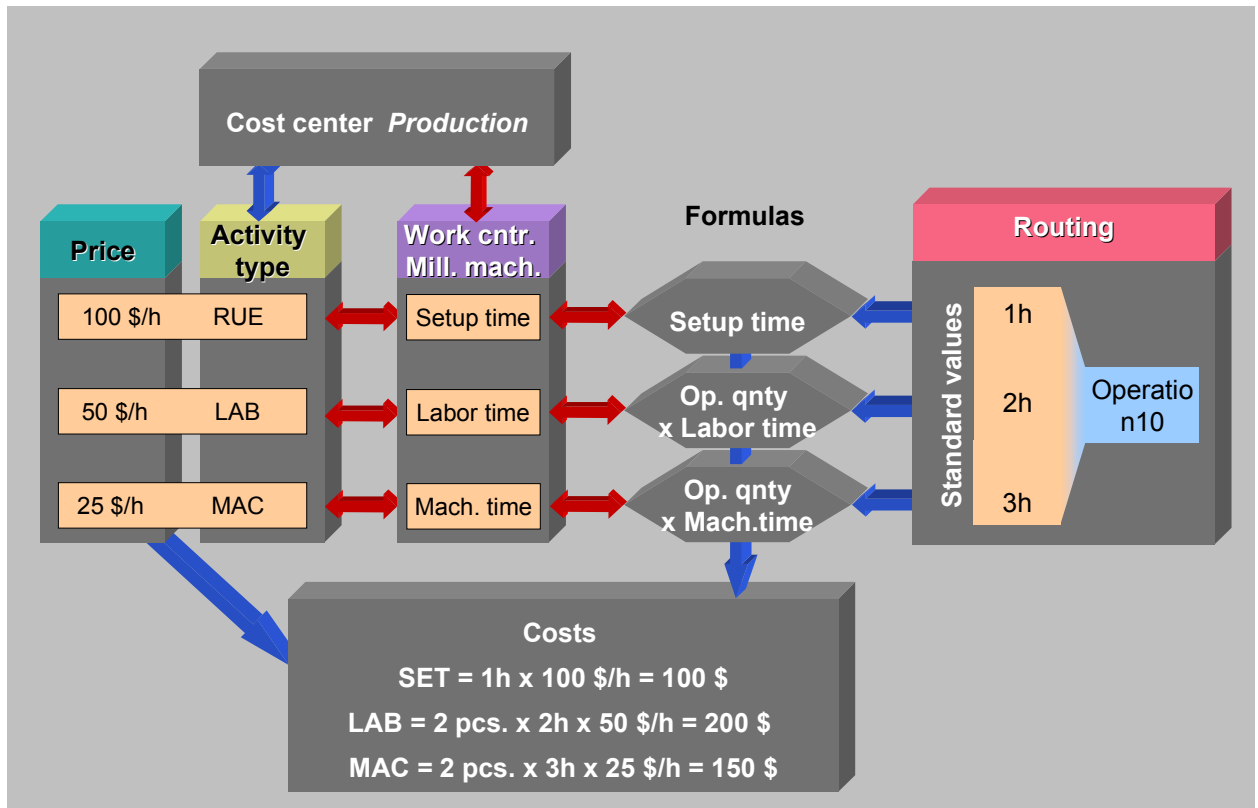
Cost center *Production*

Price

Activity type

Work cntr. Mill. mach.

Formulas

Routing

100 \$/h RUE

50 \$/h LAB

25 \$/h MAC

Setup time

Labor time

Mach. time

Setup time

Op. qnty x Labor time

Op. qnty x Mach.time

Standard values

1h

2h

3h

Operatio n10

Costs

SET = 1h x 100 \$/h = 100 \$

LAB = 2 pcs. x 2h x 50 \$/h = 200 \$

MAC = 2 pcs. x 3h x 25 \$/h = 150 \$